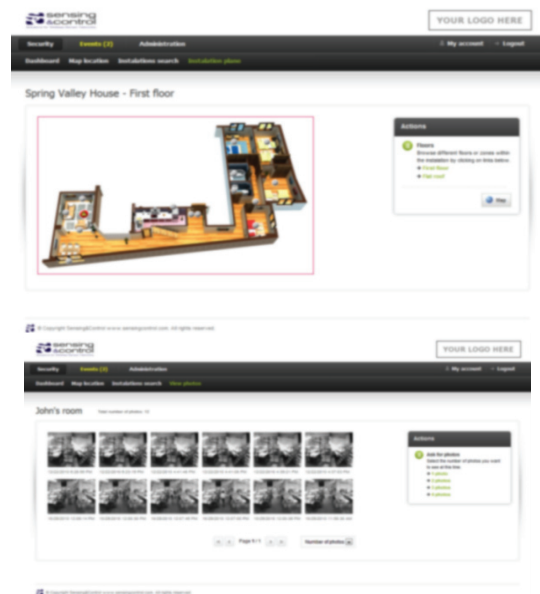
sensing control

YOUR LOGO HERE

Security Events (3) Administration

My account Logout

Dashboard Map location Installations search Installation plans

Spring Valley House - First floor

Actions

Floors

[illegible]

First floor

Flat roof

Map

© Copyright Sensing&Control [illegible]

sensing control

YOUR LOGO HERE

Security Events (3) Administration

My account Logout

Dashboard Map location Installations search View photos

John's room

Actions

Ask for photos

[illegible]

1 photo

2 photos

3 photos

4 photos

Page 1/1

Number of photos

© Copyright Sensing&Control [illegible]